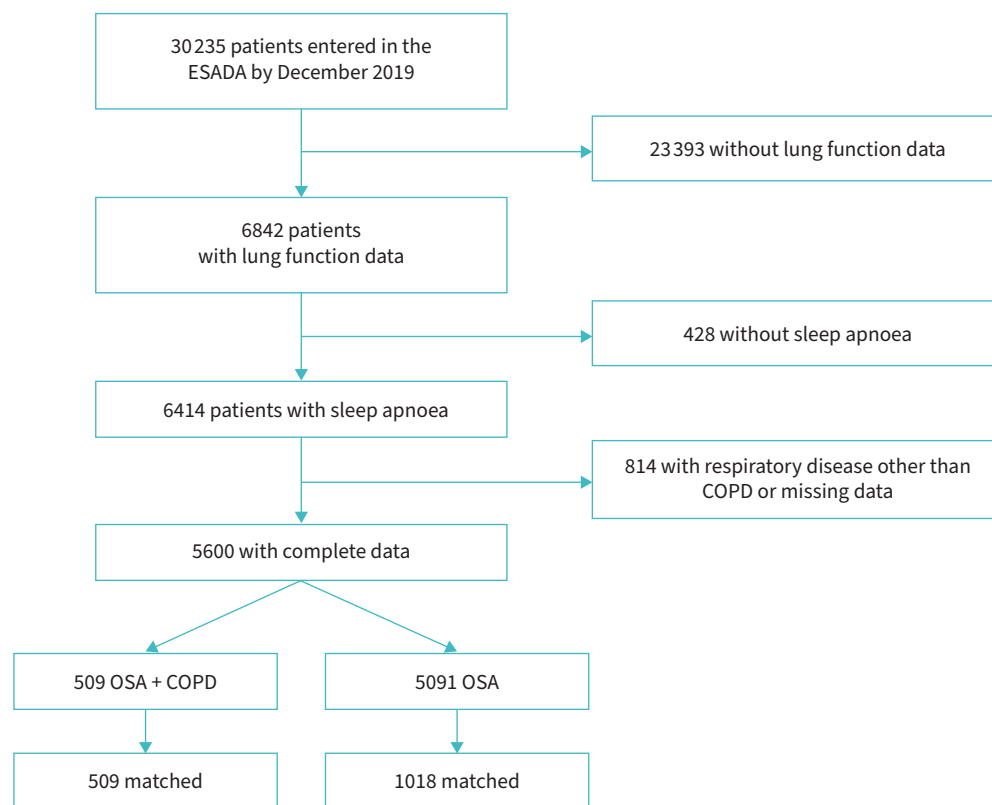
30 235 patients entered in the ESADA by December 2019

23 393 without lung function data

6842 patients with lung function data

428 without sleep apnoea

6414 patients with sleep apnoea

814 with respiratory disease other than COPD or missing data

5600 with complete data

509 OSA + COPD

5091 OSA

509 matched

1018 matched